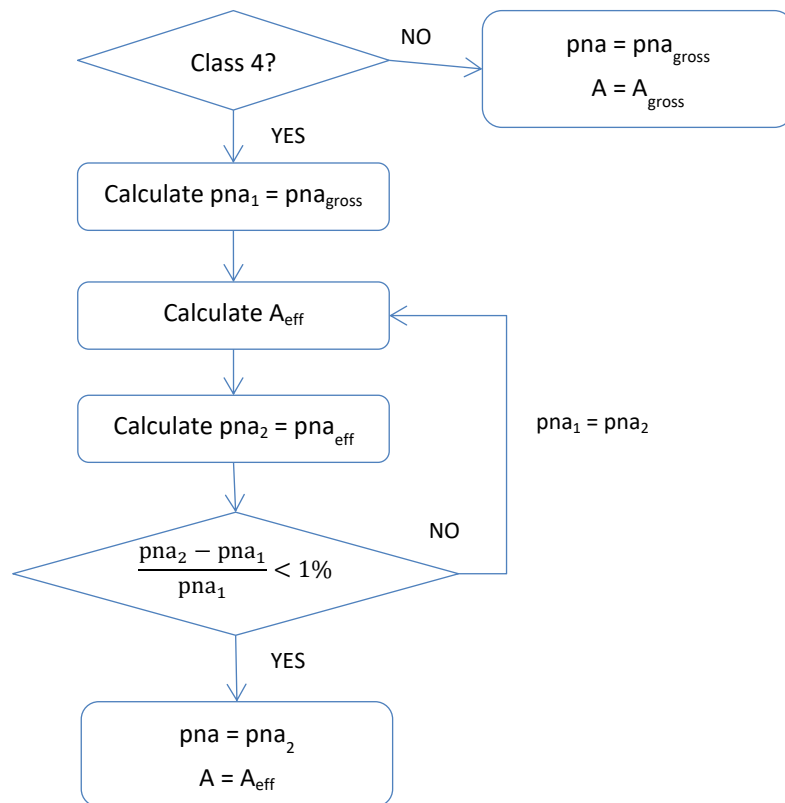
Class 4?

NO

pna = $pna_{gross}$

A = $A_{gross}$

YES

Calculate $pna_1$ = $pna_{gross}$

Calculate $A_{eff}$

Calculate $pna_2$ = $pna_{eff}$

$pna_1$ = $pna_2$

NO

$\frac{pna_2 - pna_1}{pna_1} < 1\%$

YES

pna = $pna_2$

A = $A_{eff}$